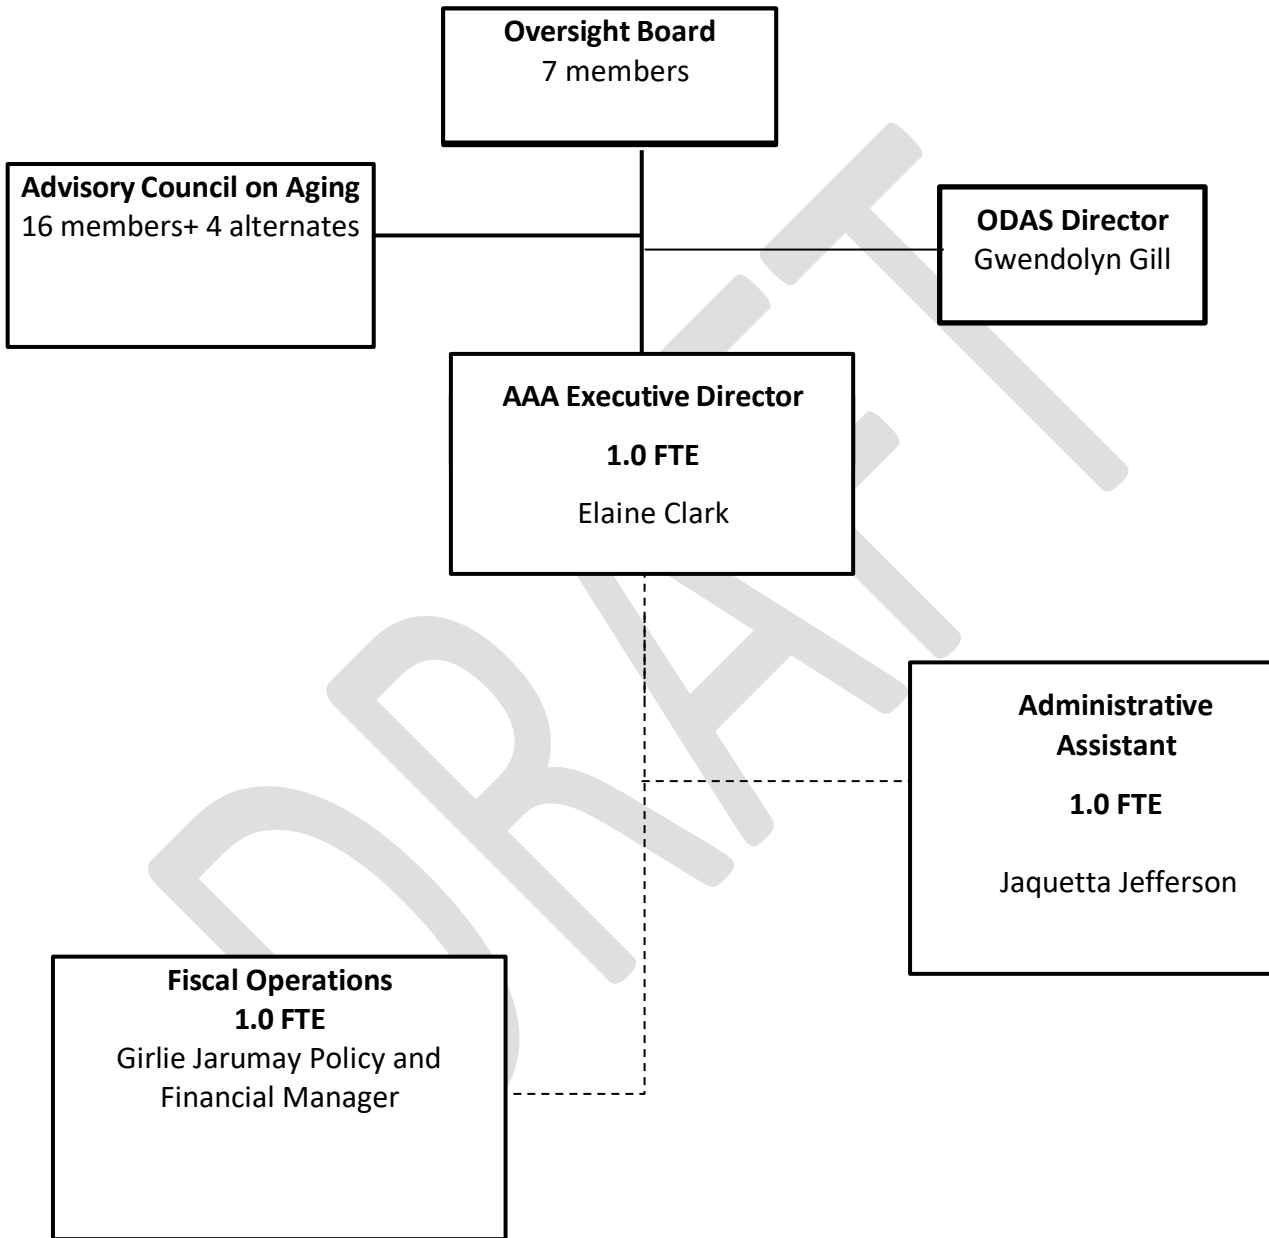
**Oversight Board**
7 members

**Advisory Council on Aging**
16 members+ 4 alternates

**ODAS Director**
Gwendolyn Gill

**AAA Executive Director**

**1.0 FTE**

Elaine Clark

**Administrative Assistant**

**1.0 FTE**

Jaquetta Jefferson

**Fiscal Operations**
**1.0 FTE**
Girlie Jarumay Policy and Financial Manager

DRAFT